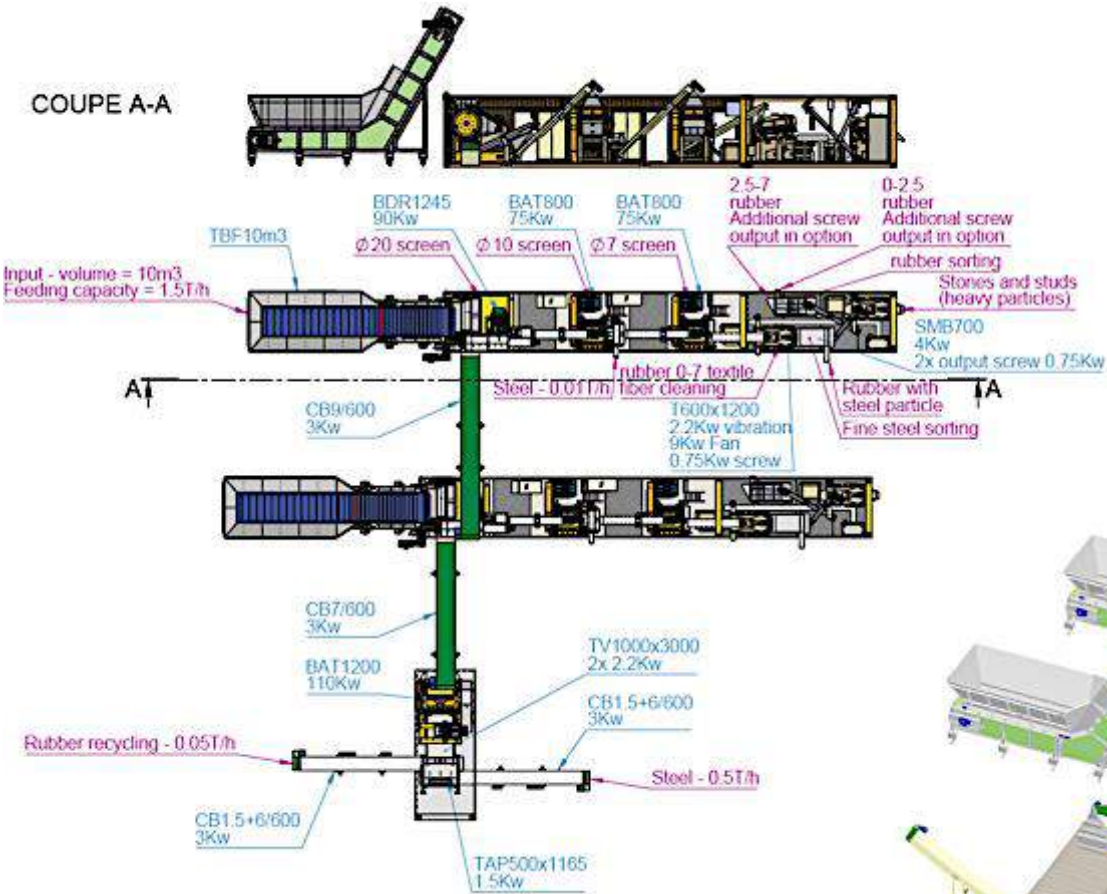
COUPE A-A

TBF10m3

Input - volume = 10m3
Feeding capacity = 1.5T/h

BDR1245
90Kw

Ø20 screen

BAT800
75Kw

Ø10 screen

BAT800
75Kw

Ø7 screen

2.5-7
rubber
Additional screw
output in option

0-2.5
rubber
Additional screw
output in option

rubber sorting

Stones and studs
(heavy particles)

SMB700
4Kw
2x output screw 0.75Kw

A

A

Steel - 0.01T/h

rubber 0-7 textile
fiber cleaning

Rubber with
steel particle

T600x1200
2.2Kw vibration
9Kw Fan
0.75Kw screw

Fine steel sorting

CB9/600
3Kw

CB7/600
3Kw

BAT1200
110Kw

TV1000x3000
2x 2.2Kw

CB1.5+6/600
3Kw

Rubber recycling - 0.05T/h

Steel - 0.5T/h

CB1.5+6/600
3Kw

TAP500x1165
1.5Kw